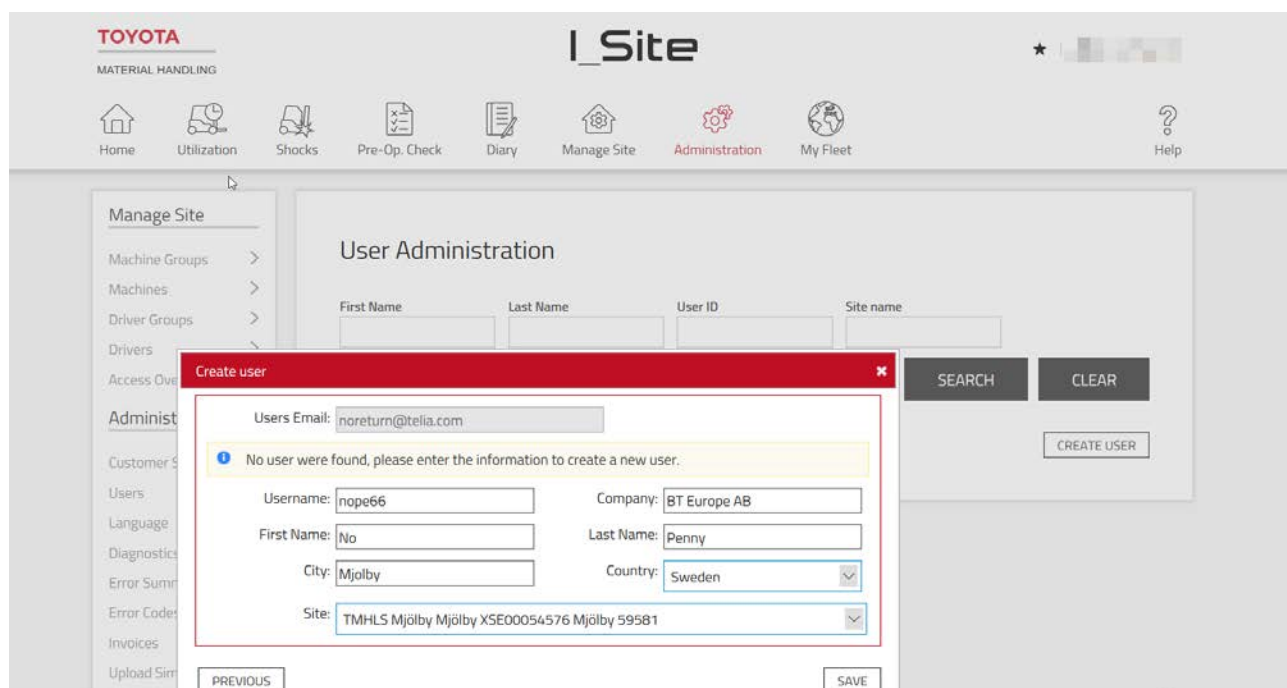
TOYOTA
MATERIAL HANDLING

I_Site

★

Home Utilization Shocks Pre-Op. Check Diary Manage Site Administration My Fleet Help

Manage Site
Machine Groups >
Machines >
Driver Groups >
Drivers
Access Ove
Administ
Customer S
Users
Language
Diagnostics
Error Sum
Error Codes
Invoices
Upload Sim

User Administration

First Name
Last Name
User ID
Site name

SEARCH
CLEAR
CREATE USER

Create user
×
Users Email: noreturn@telia.com
No user were found, please enter the information to create a new user.
Username: nope66
Company: BT Europe AB
First Name: No
Last Name: Penny
City: Mjolby
Country: Sweden
Site: TMHLS Mjölby Mjölby XSE00054576 Mjölby 59581
PREVIOUS
SAVE